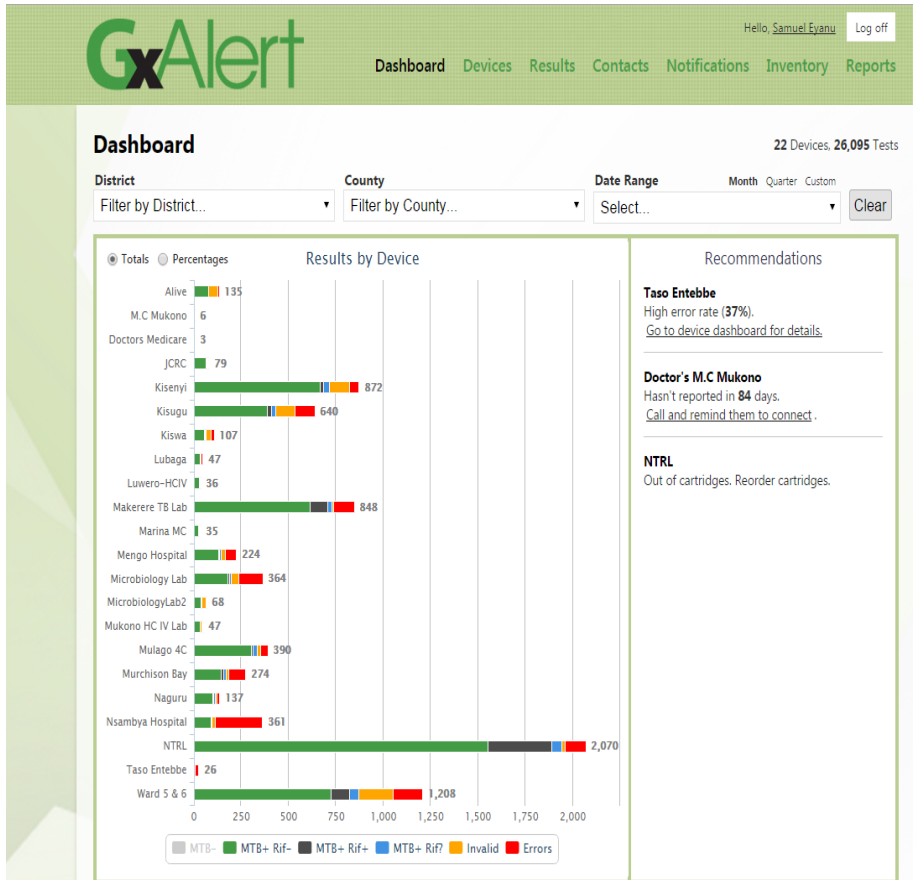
GxAlert

Hello, Samuel Eyanu Log off

Dashboard Devices Results Contacts Notifications Inventory Reports

Dashboard

22 Devices, 26,095 Tests

District
Filter by District...

County
Filter by County...

Date Range Month Quarter Custom
Select...

Clear

Totals Percentages

Results by Device

| Device | Total |
|---|---|
| Alive | 135 |
| M.C Mukono | 6 |
| Doctors Medicare | 3 |
| JCRC | 79 |
| Kisenyi | 872 |
| Kisugu | 640 |
| Kiswa | 107 |
| Lubaga | 47 |
| Luwero-HCIV | 36 |
| Makerere TB Lab | 848 |
| Marina MC | 35 |
| Mengo Hospital | 224 |
| Microbiology Lab | 364 |
| MicrobiologyLab2 | 68 |
| Mukono HC IV Lab | 47 |
| Mulago 4C | 390 |
| Murchison Bay | 274 |
| Naguru | 137 |
| Nsambya Hospital | 361 |
| NTRL | 2,070 |
| Taso Entebbe | 26 |
| Ward 5 & 6 | 1,208 |

0 250 500 750 1,000 1,250 1,500 1,750 2,000

MTB- MTB+ Rif- MTB+ Rif+ MTB+ Rif? Invalid Errors

Recommendations

Taso Entebbe
High error rate (37%).
Go to device dashboard for details.

Doctor's M.C Mukono
Hasn't reported in 84 days.
Call and remind them to connect .

NTRL
Out of cartridges. Reorder cartridges.